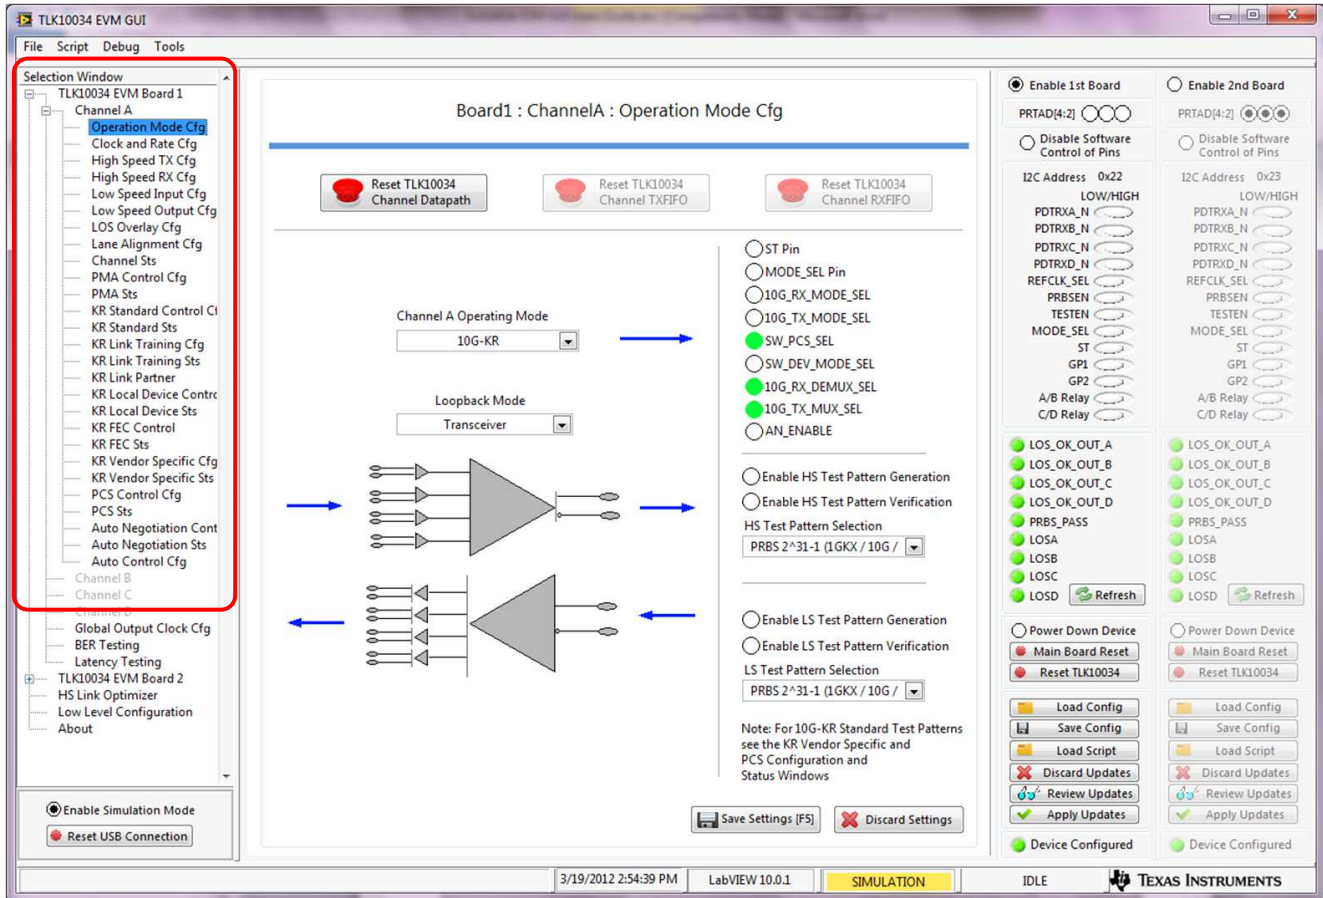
TLK10034 EVM GUI

File Script Debug Tools

Selection Window
TLK10034 EVM Board 1
Channel A
Operation Mode Cfg
Clock and Rate Cfg
High Speed TX Cfg
High Speed RX Cfg
Low Speed Input Cfg
Low Speed Output Cfg
LOS Overlay Cfg
Lane Alignment Cfg
Channel Sts
PMA Control Cfg
PMA Sts
KR Standard Control C
KR Standard Sts
KR Link Training Cfg
KR Link Training Sts
KR Link Partner
KR Local Device Contr
KR Local Device Sts
KR FEC Control
KR FEC Sts
KR Vendor Specific Cfg
KR Vendor Specific Sts
PCS Control Cfg
PCS Sts
Auto Negotiation Cont
Auto Negotiation Sts
Auto Control Cfg
Channel B
Channel C
Global Output Clock Cfg
BER Testing
Latency Testing
TLK10034 EVM Board 2
HS Link Optimizer
Low Level Configuration
About

Enable Simulation Mode
Reset USB Connection

Board1 : ChannelA : Operation Mode Cfg

Reset TLK10034 Channel Datapath
Reset TLK10034 Channel TXFIFO
Reset TLK10034 Channel RXFIFO

Channel A Operating Mode
10G-KR

Loopback Mode
Transceiver

ST Pin
MODE_SEL Pin
10G_RX_MODE_SEL
10G_TX_MODE_SEL
SW_PCS_SEL
SW_DEV_MODE_SEL
10G_RX_DEMUX_SEL
10G_TX_MUX_SEL
AN_ENABLE

Enable HS Test Pattern Generation
Enable HS Test Pattern Verification
HS Test Pattern Selection
PRBS 2^31-1 (1GKX / 10G /

Enable LS Test Pattern Generation
Enable LS Test Pattern Verification
LS Test Pattern Selection
PRBS 2^31-1 (1GKX / 10G /

Note: For 10G-KR Standard Test Patterns see the KR Vendor Specific and PCS Configuration and Status Windows

Save Settings [F5]
Discard Settings

Enable 1st Board
PRTAD[4:2]
Disable Software Control of Pins
I2C Address 0x22
LOW/HIGH
PDTRXA_N
PDTRXB_N
PDTRXC_N
PDTRXD_N
REFCLK_SEL
PRBSEN
TESTEN
MODE_SEL
ST
GP1
GP2
A/B Relay
C/D Relay
LOS_OK_OUT_A
LOS_OK_OUT_B
LOS_OK_OUT_C
LOS_OK_OUT_D
PRBS_PASS
LOSA
LOSB
LOSC
LOSD
Refresh
Power Down Device
Main Board Reset
Reset TLK10034
Load Config
Save Config
Load Script
Discard Updates
Review Updates
Apply Updates
Device Configured

Enable 2nd Board
PRTAD[4:2]
Disable Software Control of Pins
I2C Address 0x23
LOW/HIGH
PDTRXA_N
PDTRXB_N
PDTRXC_N
PDTRXD_N
REFCLK_SEL
PRBSEN
TESTEN
MODE_SEL
ST
GP1
GP2
A/B Relay
C/D Relay
LOS_OK_OUT_A
LOS_OK_OUT_B
LOS_OK_OUT_C
LOS_OK_OUT_D
PRBS_PASS
LOSA
LOSB
LOSC
LOSD
Refresh
Power Down Device
Main Board Reset
Reset TLK10034
Load Config
Save Config
Load Script
Discard Updates
Review Updates
Apply Updates
Device Configured

3/19/2012 2:54:39 PM
LabVIEW 10.0.1
SIMULATION
IDLE
Texas Instruments